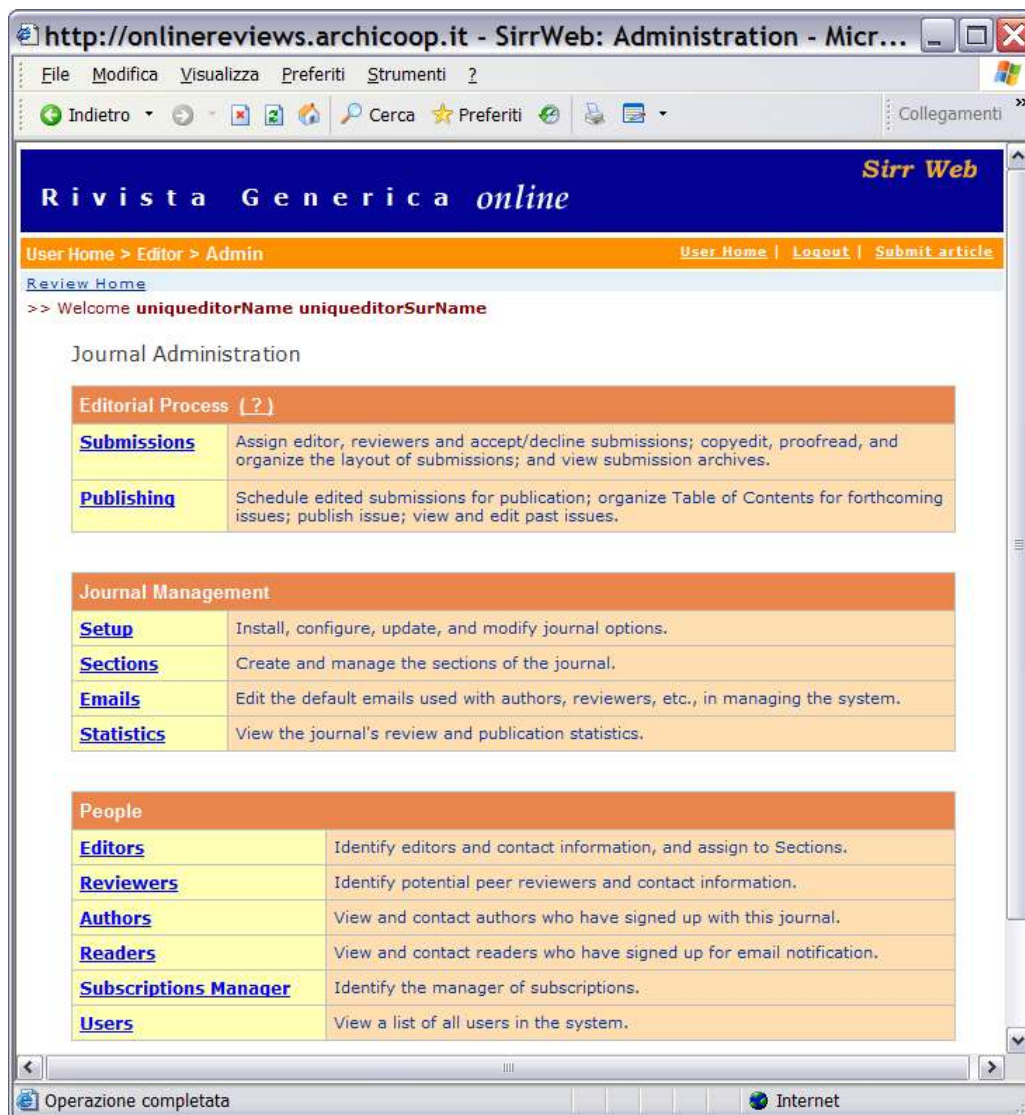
http://onlinereviews.archicoop.it - SirrWeb: Administration - Micr...

File Modifica Visualizza Preferiti Strumenti ?

Indietro Cerca Preferiti Collegamenti

Rivista Generica online

Sirr Web

User Home > Editor > Admin

User Home | Logout | Submit article

Review Home

>> Welcome uniqueditorName uniqueditorSurName

Journal Administration

| Editorial Process ( ? ) | |
|---|---|
| Submissions | Assign editor, reviewers and accept/decline submissions; copyedit, proofread, and organize the layout of submissions; and view submission archives. |
| Publishing | Schedule edited submissions for publication; organize Table of Contents for forthcoming issues; publish issue; view and edit past issues. |

| Journal Management | |
|---|---|
| Setup | Install, configure, update, and modify journal options. |
| Sections | Create and manage the sections of the journal. |
| Emails | Edit the default emails used with authors, reviewers, etc., in managing the system. |
| Statistics | View the journal's review and publication statistics. |

| People | |
|---|---|
| Editors | Identify editors and contact information, and assign to Sections. |
| Reviewers | Identify potential peer reviewers and contact information. |
| Authors | View and contact authors who have signed up with this journal. |
| Readers | View and contact readers who have signed up for email notification. |
| Subscriptions Manager | Identify the manager of subscriptions. |
| Users | View a list of all users in the system. |

Operazione completata

Internet